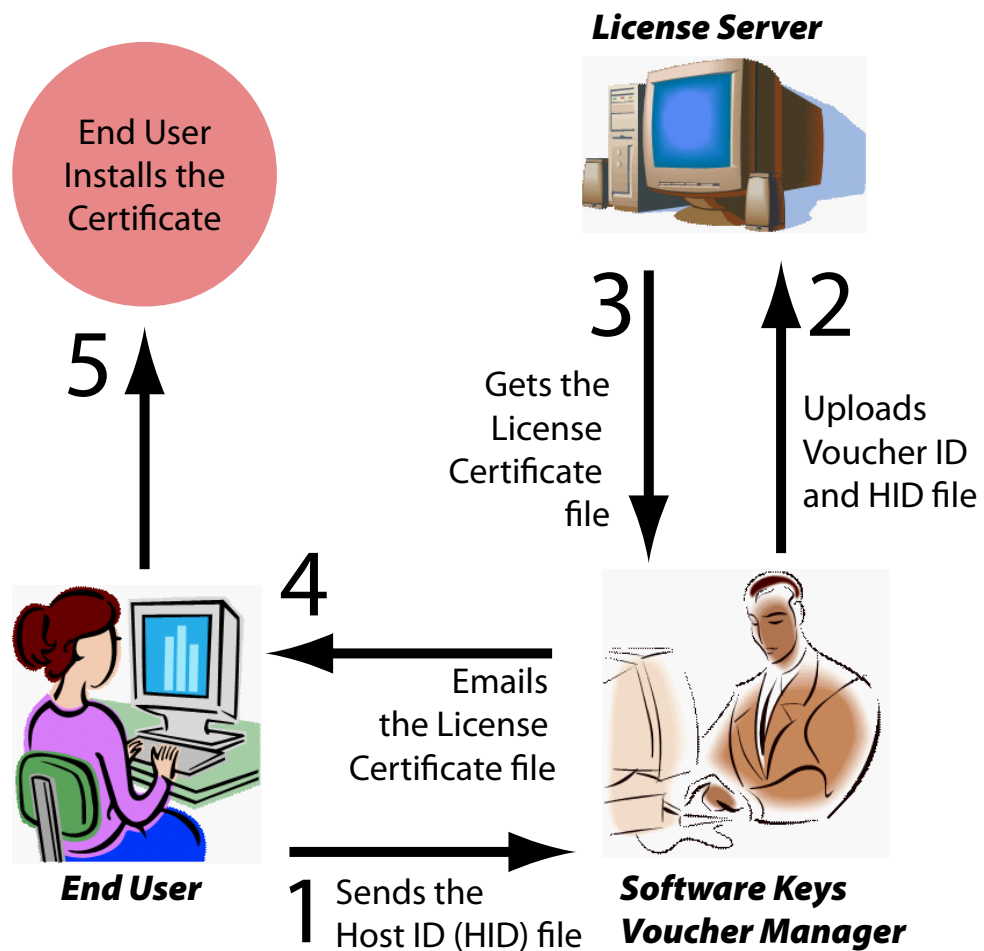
License Server

End User Installs the Certificate

3

2

5

Gets the License Certificate file

Uploads Voucher ID and HID file

4

Emails the License Certificate file

End User

1 Sends the Host ID (HID) file

Software Keys Voucher Manager